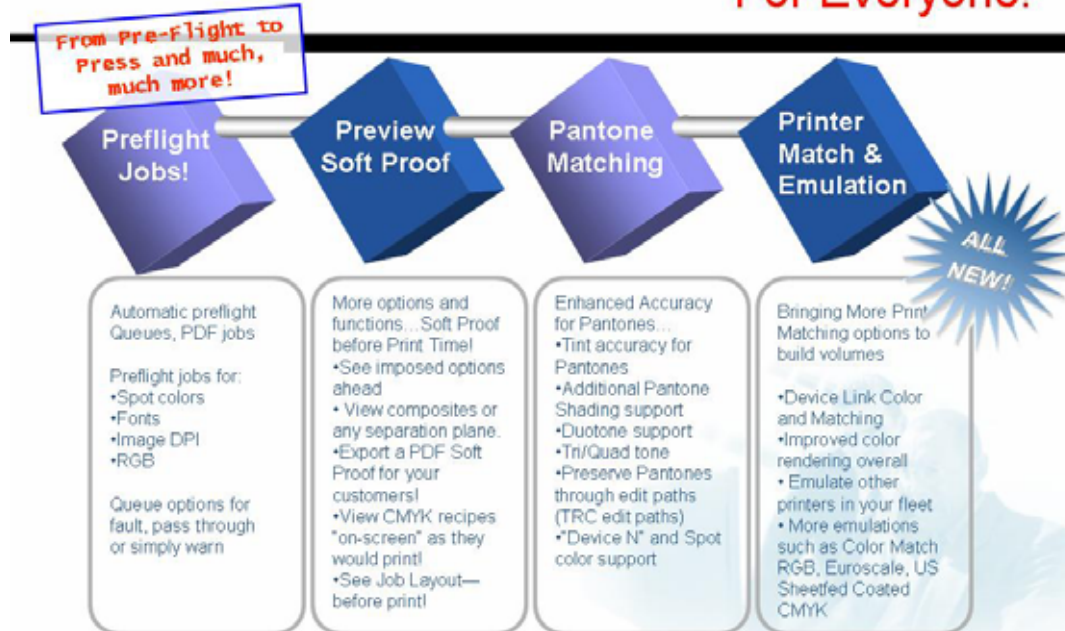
For Everyone!

From Pre-Flight to Press and much, much more!

Preflight Jobs!

Preview Soft Proof

Pantone Matching

Printer Match & Emulation

ALL NEW!

Automatic preflight Queues, PDF jobs

Preflight jobs for:
•Spot colors
•Fonts
•Image DPI
•RGB

Queue options for fault, pass through or simply warn

More options and functions…Soft Proof before Print Time!
•See imposed options ahead
• View composites or any separation plane.
•Export a PDF Soft Proof for your customers!
•View CMYK recipes "on-screen" as they would print!
•See Job Layout—before print!

Enhanced Accuracy for Pantones…
•Tint accuracy for Pantones
•Additional Pantone Shading support
•Duotone support
•Tri/Quad tone
•Preserve Pantones through edit paths (TRC edit paths)
•"Device N" and Spot color support

Bringing More Print Matching options to build volumes

•Device Link Color and Matching
•Improved color rendering overall
• Emulate other printers in your fleet
• More emulations such as Color Match RGB, Euroscale, US Sheetfed Coated CMYK